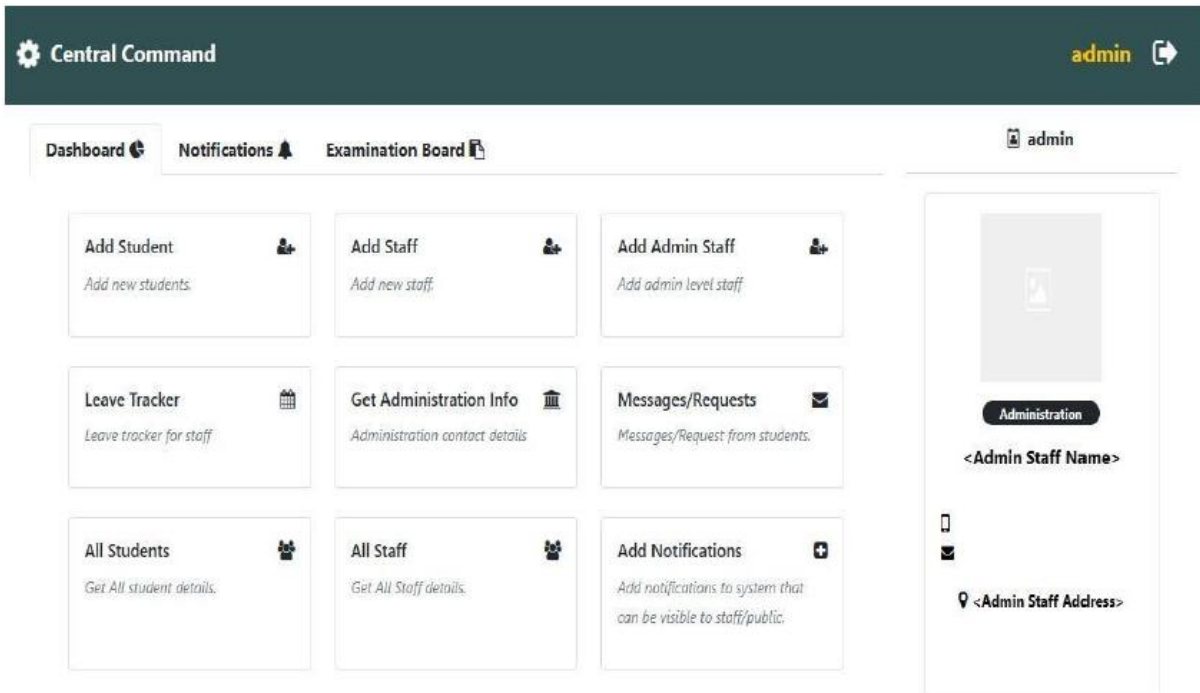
Central Command

admin

Dashboard

Notifications

Examination Board

admin

Add Student

Add new students.

Add Staff

Add new staff.

Add Admin Staff

Add admin level staff

Leave Tracker

Leave tracker for staff

Get Administration Info

Administration contact details

Messages/Requests

Messages/Request from students.

All Students

Get All student details.

All Staff

Get All Staff details.

Add Notifications

Add notifications to system that can be visible to staff/public.

Administration

<Admin Staff Name>

<Admin Staff Address>